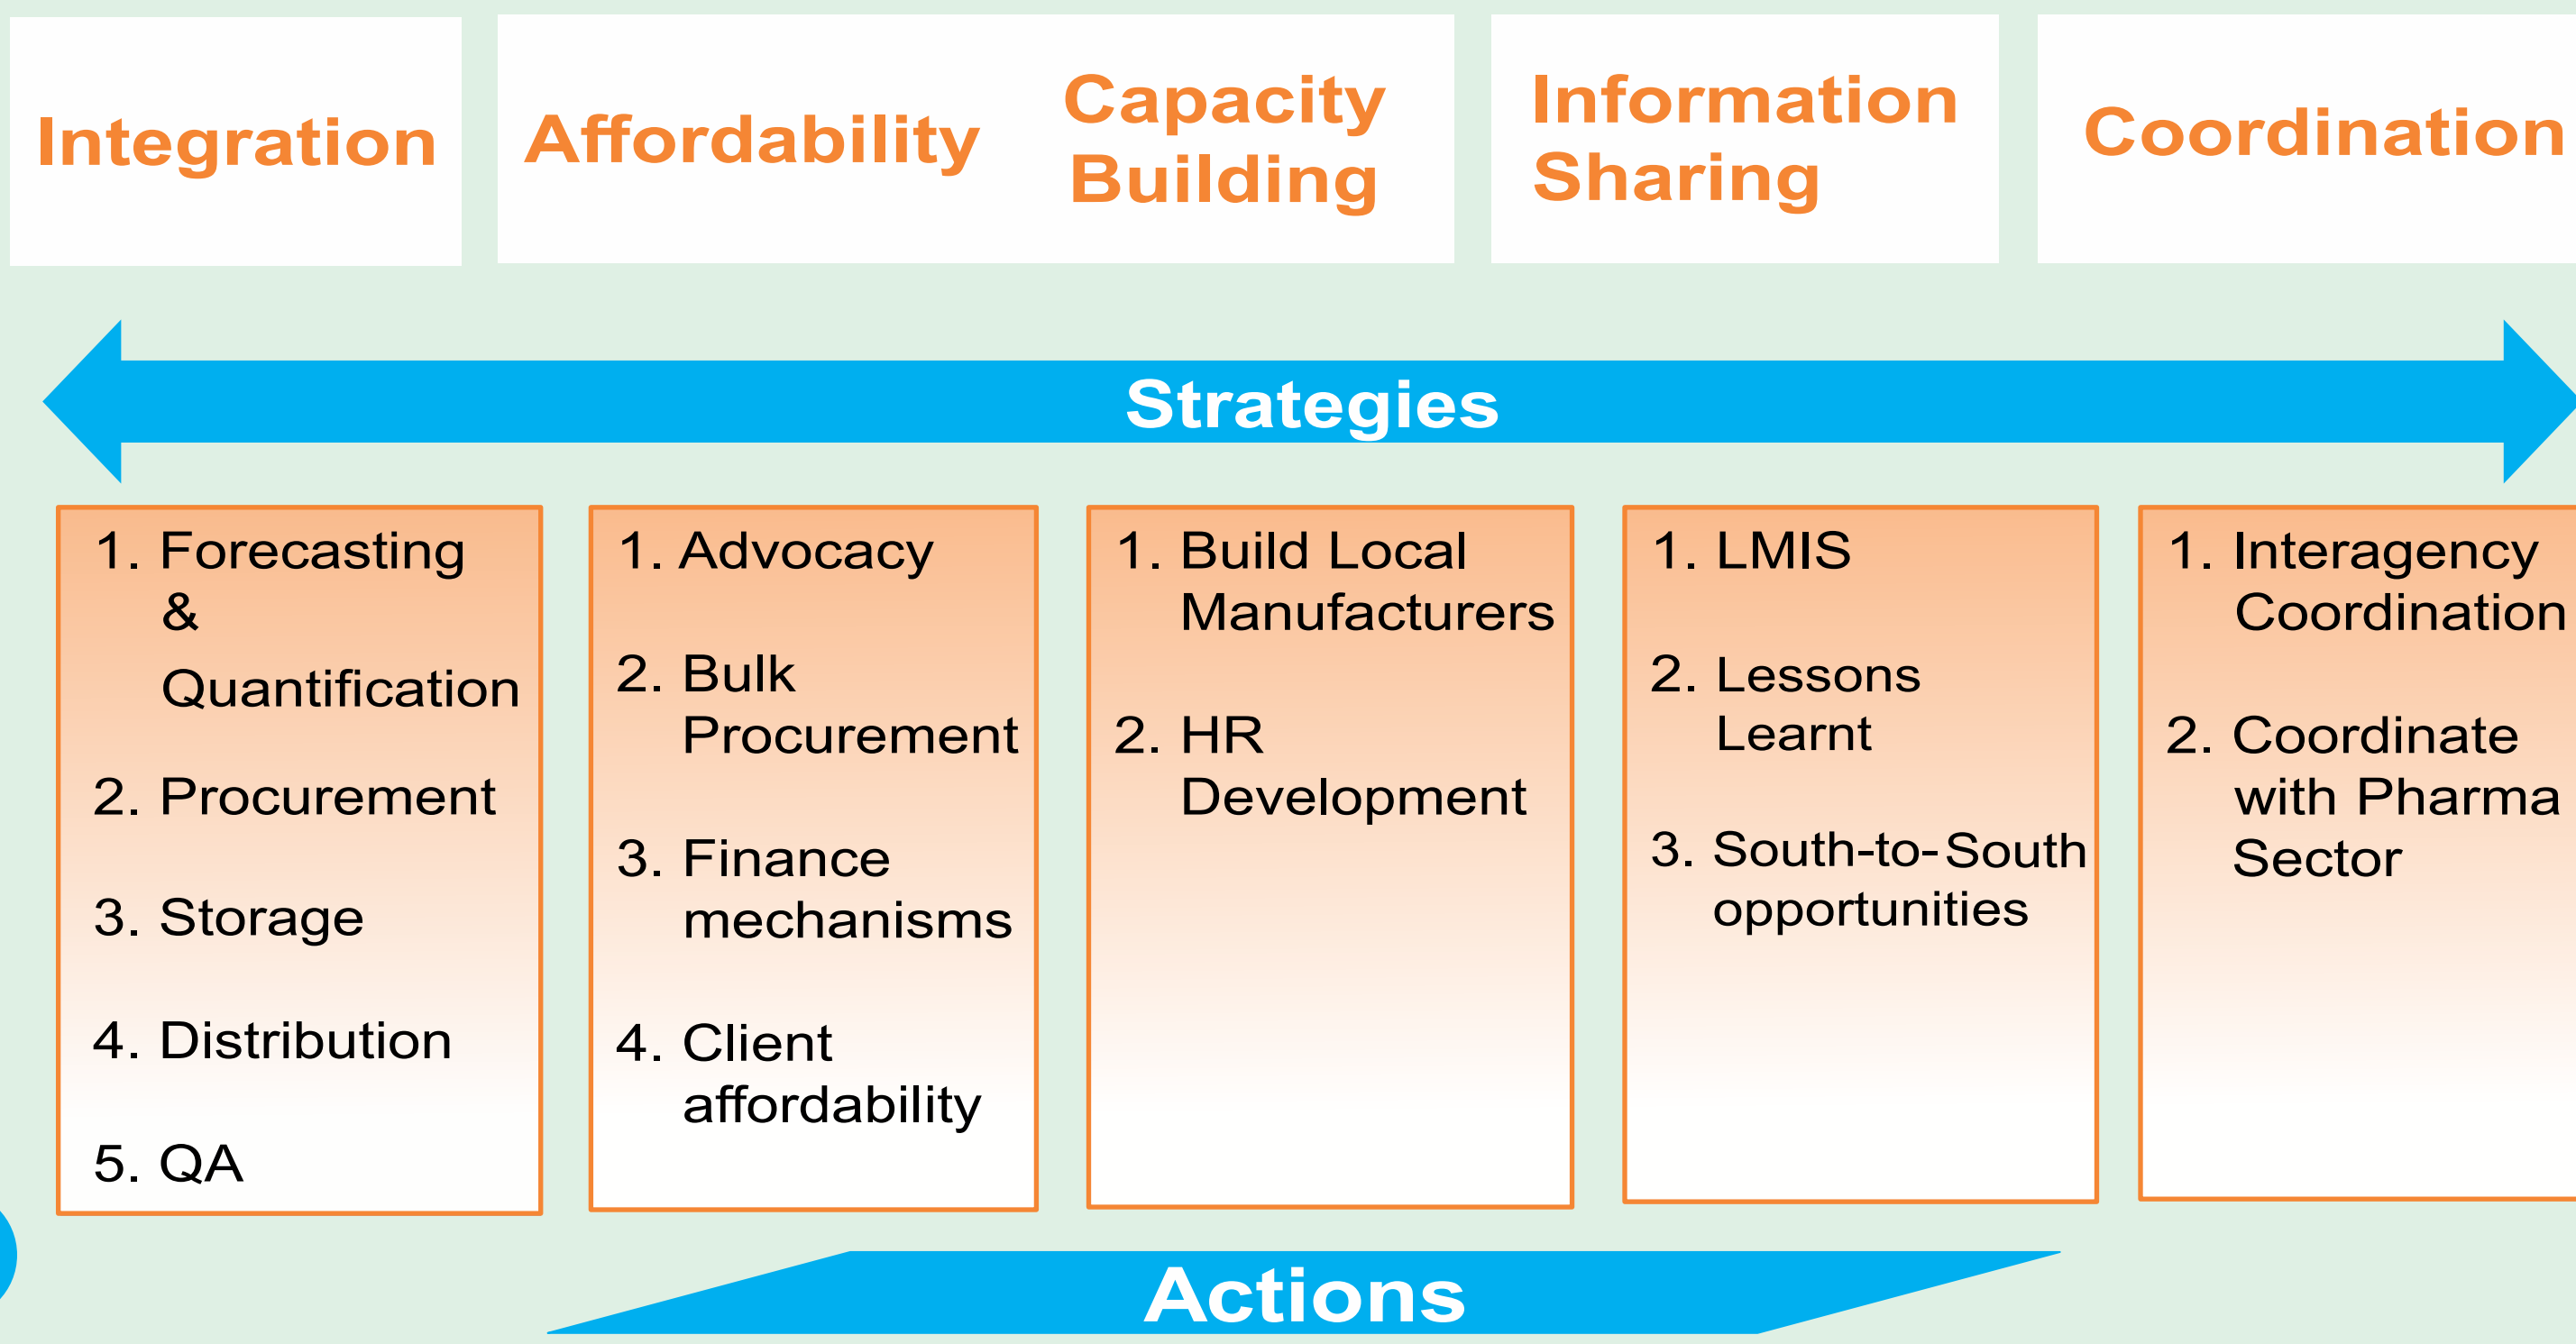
Integration

Affordability

Capacity Building

Information Sharing

Coordination

Strategies

1. Forecasting & Quantification
2. Procurement
3. Storage
4. Distribution
5. QA

1. Advocacy
2. Bulk Procurement
3. Finance mechanisms
4. Client affordability

1. Build Local Manufacturers
2. HR Development

1. LMIS
2. Lessons Learnt
3. South-to-South opportunities

1. Interagency Coordination
2. Coordinate with Pharma Sector

Actions